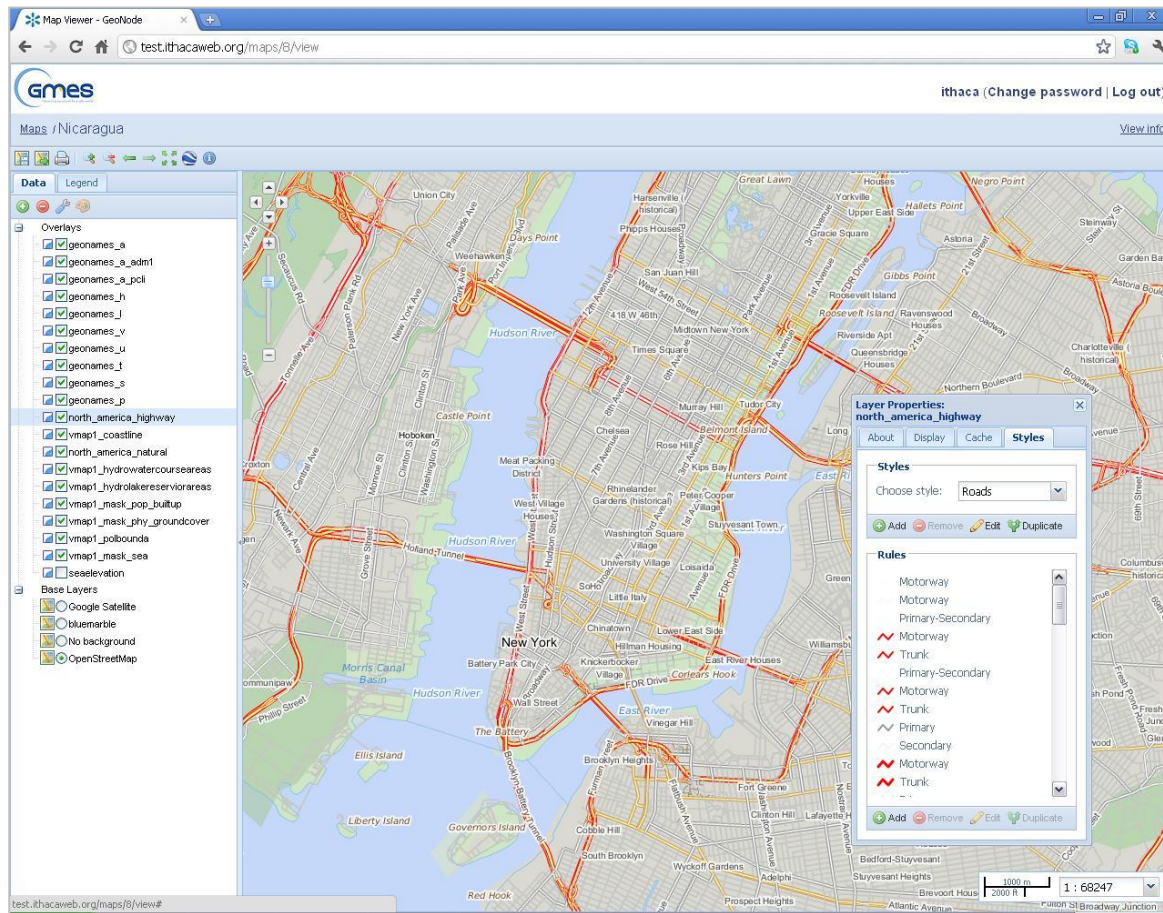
Map Viewer - GeoNode

test.ithacaweb.org/maps/8/view

GMES

ithaca (Change password | Log out)

Maps / Nicaragua

View info

Data | Legend

Overlays
geonames_a
geonames_a_adm1
geonames_a_pcli
geonames_h
geonames_l
geonames_v
geonames_u
geonames_t
geonames_s
geonames_p
north_america_highway
vmap1_coastline
north_america_natural
vmap1_hydrowatercourseareas
vmap1_hydrolakereserviorareas
vmap1_mask_pop_builtup
vmap1_mask_phy_groundcover
vmap1_polbounda
vmap1_mask_sea
seaelevation
Base Layers
Google Satellite
bluemarble
No background
OpenStreetMap

Union City
Harsenville (historical)
Great Lawn
Yorkville
Upper East Side
Hallets Point
Negro Point
Days Point
Phipps Houses
Gracie Square
Astoria
Steinway
Weehawken
San Juan Hill
Gibbs Point
Garden Ba
Astoria Boule
West 54th Street
Roosevelt Island
Roosevelt Island
Ravenswood Houses
Hudson River
418 W 46th
Midtown New York
Riverside Apt
Times Square
Queensbridge Houses
Charlotteville (historical)
Northern Boulevard
Broadway
Castle Point
Murray Hill
Tudor City
Hoboken
Chelsea
Rose Hill
Belmont Island
Meat Packing District
Kips Bay
Hunters Point
Rhinelander Gardens (historical)
Peter Cooper
West Village Houses
Stuyvesant Town
Washington Square Village
Hudson River
Holland Tunnel
University Village
Loisaida
SoHo
Little Italy
Chinatown
Lower East Side
New York
Hillman Housing
Battery Park City
Knickerbocker Village
East River Houses
Corlears Hook
FDR Drive
Morris Canal Basin
Hudson River
Wall Street
East River
Vinegar Hill
The Battery
Ellis Island
Brooklyn Heights
Fort Greene
Liberty Island
Governors Island
Cobble Hill
Clinton Hill
Lafayette H
South Brooklyn
Wyckoff Gardens
Bedford-Stuyvesant
Stuyvesant Heights
Red Hook
Adelphi
Prospect Heights
Brevoort Hous
Atlantic Avenue
Broadway Junction
Green
Williamsbu
Long
Columbus historica
Fresh Pond
Central Ave
Palisade Ave
Bergenline Ave
Tonnelle Ave
Paterson Plank Rd
New York Ave
Secaucus Rd
Clinton St
Willow Ave
Monroe St
Washington St
Grove St
Broadway
Phillip Street
Brooklyn Battery Tunnel
Furman St
Flatbush Avenue
Clinton Avenue
Nostrand Ave
12th Avenue
8th Avenue
7th Avenue
6th Avenue
1st Avenue
2nd Avenue
3rd Avenue
FDR Drive
21st Street
69th Street

Layer Properties: north_america_highway
About | Display | Cache | Styles
Styles
Choose style: Roads
Add | Remove | Edit | Duplicate
Rules
Motorway
Motorway
Primary-Secondary
Motorway
Trunk
Primary-Secondary
Motorway
Trunk
Primary
Secondary
Motorway
Trunk
Add | Remove | Edit | Duplicate

1000 m
2000 ft
1 : 68247

test.ithacaweb.org/maps/8/view#